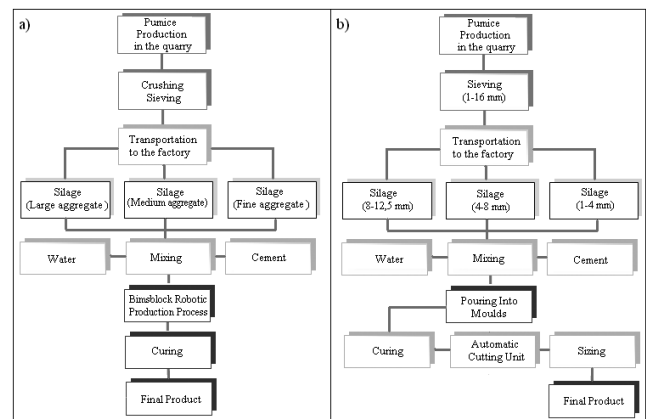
a)

Pumice Production in the quarry

Crushing Sieving

Transportation to the factory

Silage (Large aggregate )

Silage (Medium aggregate)

Silage (Fine aggregate )

Water

Mixing

Cement

Bimsblock Robotic Production Process

Curing

Final Product

b)

Pumice Production in the quarry

Sieving (1-16 mm)

Transportation to the factory

Silage (8-12,5 mm)

Silage (4-8 mm)

Silage (1-4 mm)

Water

Mixing

Cement

Pouring Into Moulds

Curing

Automatic Cutting Unit

Sizing

Final Product